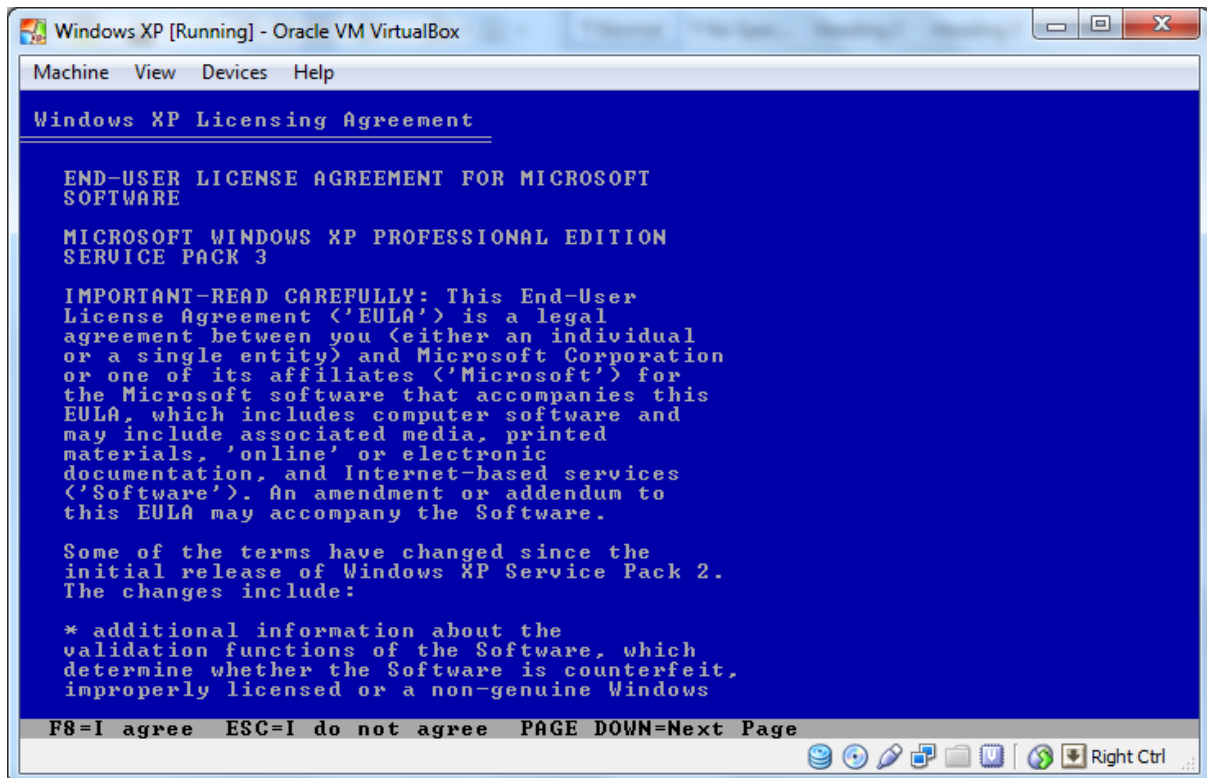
Windows XP [Running] - Oracle VM VirtualBox

Machine View Devices Help

Windows XP Licensing Agreement

END-USER LICENSE AGREEMENT FOR MICROSOFT SOFTWARE

MICROSOFT WINDOWS XP PROFESSIONAL EDITION SERVICE PACK 3

IMPORTANT-READ CAREFULLY: This End-User License Agreement ('EULA') is a legal agreement between you (either an individual or a single entity) and Microsoft Corporation or one of its affiliates ('Microsoft') for the Microsoft software that accompanies this EULA, which includes computer software and may include associated media, printed materials, 'online' or electronic documentation, and Internet-based services ('Software'). An amendment or addendum to this EULA may accompany the Software.

Some of the terms have changed since the initial release of Windows XP Service Pack 2. The changes include:

* additional information about the validation functions of the Software, which determine whether the Software is counterfeit, improperly licensed or a non-genuine Windows

F8=I agree ESC=I do not agree PAGE DOWN=Next Page

Right Ctrl